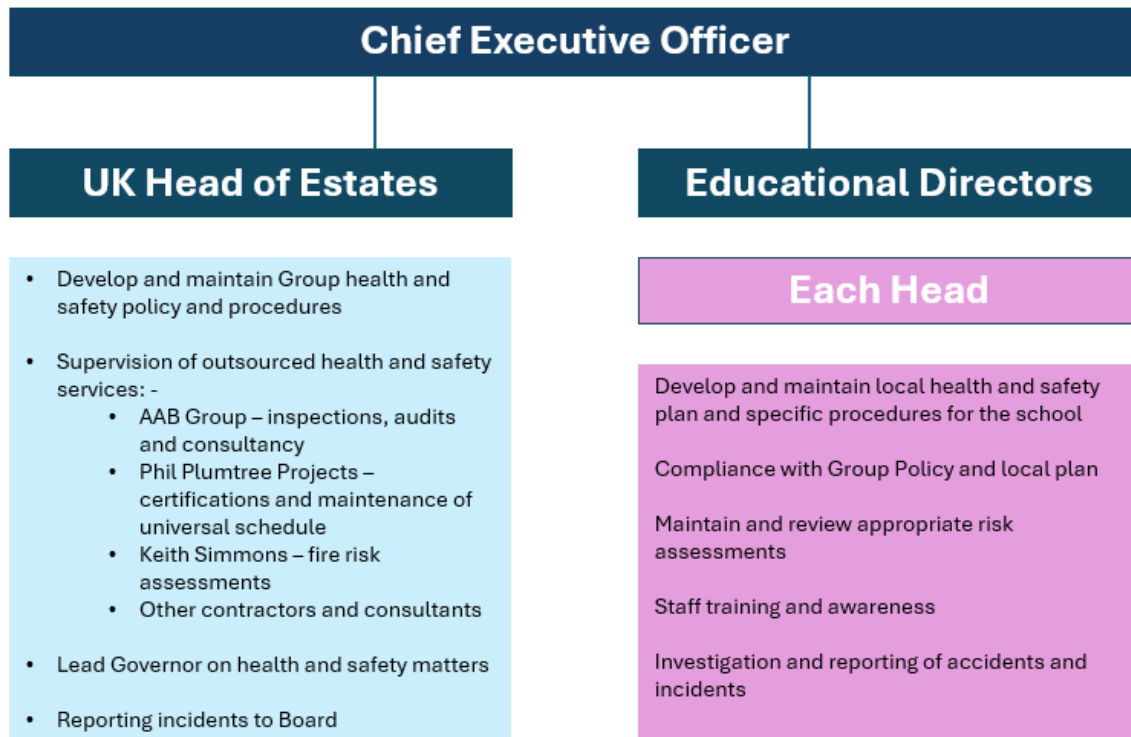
Chief Executive Officer

UK Head of Estates

- Develop and maintain Group health and safety policy and procedures
- Supervision of outsourced health and safety services: -
  - AAB Group – inspections, audits and consultancy
  - Phil Plumtree Projects – certifications and maintenance of universal schedule
  - Keith Simmons – fire risk assessments
  - Other contractors and consultants
- Lead Governor on health and safety matters
- Reporting incidents to Board

Educational Directors

Each Head

Develop and maintain local health and safety plan and specific procedures for the school

Compliance with Group Policy and local plan

Maintain and review appropriate risk assessments

Staff training and awareness

Investigation and reporting of accidents and incidents